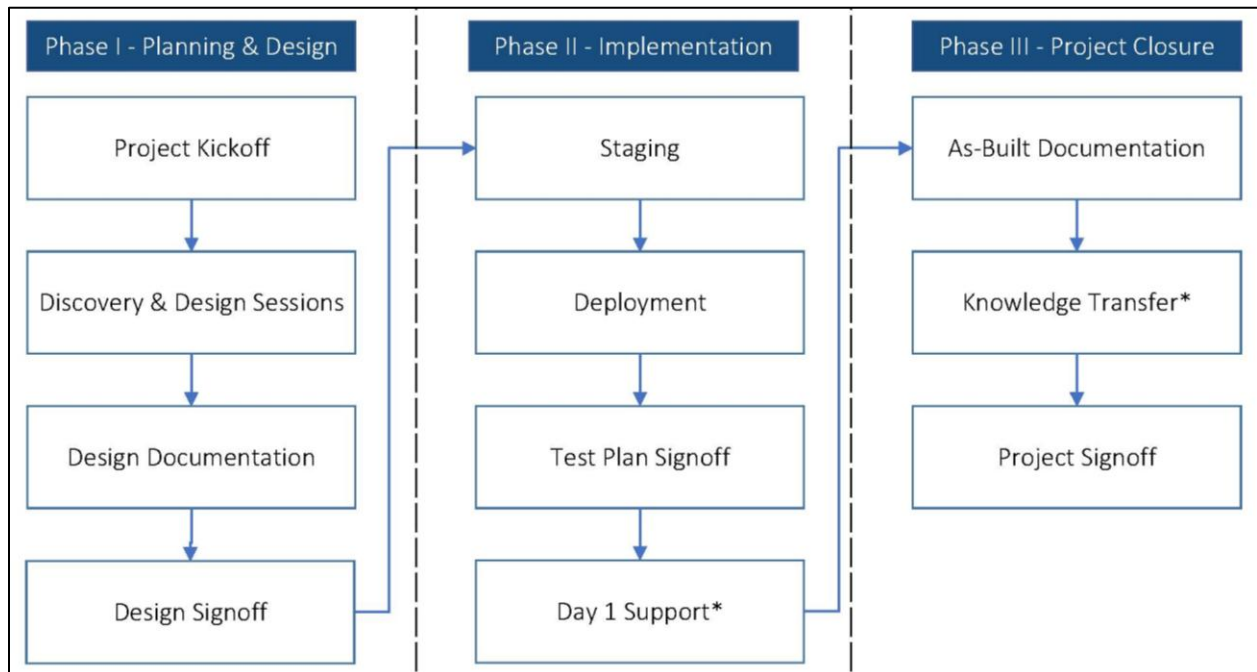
Phase I - Planning & Design

Project Kickoff

Discovery & Design Sessions

Design Documentation

Design Signoff

Phase II - Implementation

Staging

Deployment

Test Plan Signoff

Day 1 Support*

Phase III - Project Closure

As-Built Documentation

Knowledge Transfer*

Project Signoff